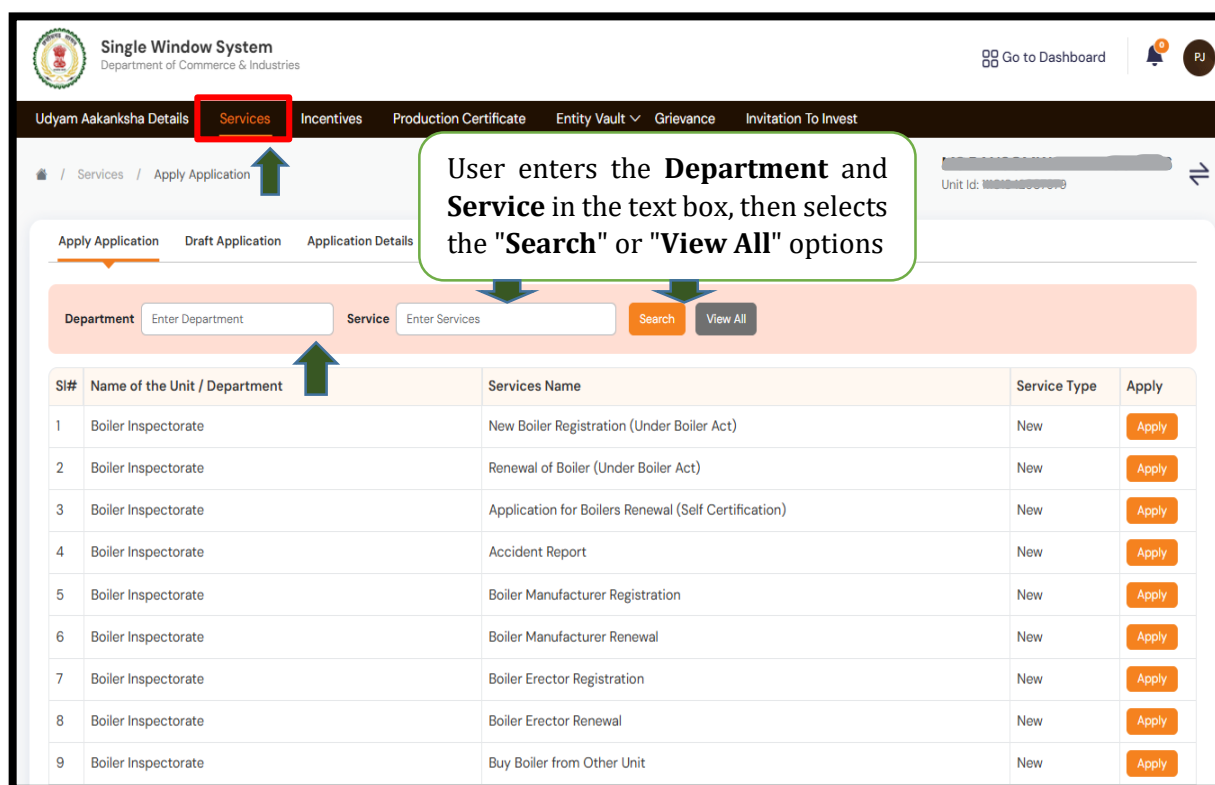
Single Window System
Department of Commerce & Industries

Go to Dashboard

0

PJ

Udyam Aakanksha Details Services Incentives Production Certificate Entity Vault Grievance Invitation To Invest

/ Services / Apply Application

User enters the **Department** and **Service** in the text box, then selects the "**Search**" or "**View All**" options

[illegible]
Unit Id: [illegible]

Apply Application Draft Application Application Details

Department Enter Department Service Enter Services Search View All

| Sl# | Name of the Unit / Department | Services Name | Service Type | Apply |
|---|---|---|---|---|
| 1 | Boiler Inspectorate | New Boiler Registration (Under Boiler Act) | New | Apply |
| 2 | Boiler Inspectorate | Renewal of Boiler (Under Boiler Act) | New | Apply |
| 3 | Boiler Inspectorate | Application for Boilers Renewal (Self Certification) | New | Apply |
| 4 | Boiler Inspectorate | Accident Report | New | Apply |
| 5 | Boiler Inspectorate | Boiler Manufacturer Registration | New | Apply |
| 6 | Boiler Inspectorate | Boiler Manufacturer Renewal | New | Apply |
| 7 | Boiler Inspectorate | Boiler Erector Registration | New | Apply |
| 8 | Boiler Inspectorate | Boiler Erector Renewal | New | Apply |
| 9 | Boiler Inspectorate | Buy Boiler from Other Unit | New | Apply |